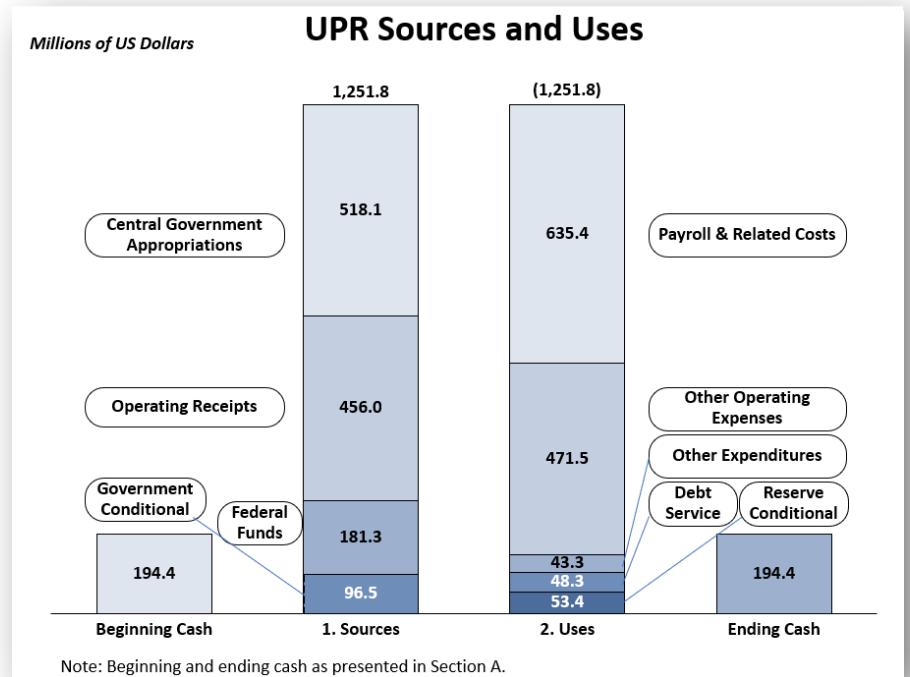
UPR Sources and Uses

Millions of US Dollars

1,251.8

(1,251.8)

Central Government Appropriations

518.1

635.4

Payroll & Related Costs

Operating Receipts

456.0

Other Operating Expenses

471.5

Other Expenditures

Government Conditional

Federal Funds

181.3

Debt Service

Reserve Conditional

194.4

96.5

43.3

48.3

53.4

194.4

Beginning Cash

1. Sources

2. Uses

Ending Cash

Note: Beginning and ending cash as presented in Section A.